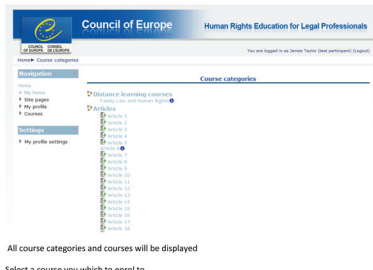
COUNCIL OF EUROPE CONSEIL DE L'EUROPE

Council of Europe

Human Rights Education for Legal Professionals

You are logged in as James Taylor (test participant) (Logout)

Home ▶ Course categories

Navigation

Home
▸ My home
▸ Site pages
▸ My profile
▸ Courses

Settings

▸ My profile settings

Course categories

Distance learning courses
Family Law and Human Rights

Articles
Article 1
Article 2
Article 3
Article 4
Article 5
Article 6
Article 7
Article 8
Article 9
Article 10
Article 11
Article 12
Article 13
Article 14
Article 15
Article 16
Article 17
Article 18

All course categories and courses will be displayed

Select a course you which to enrol to